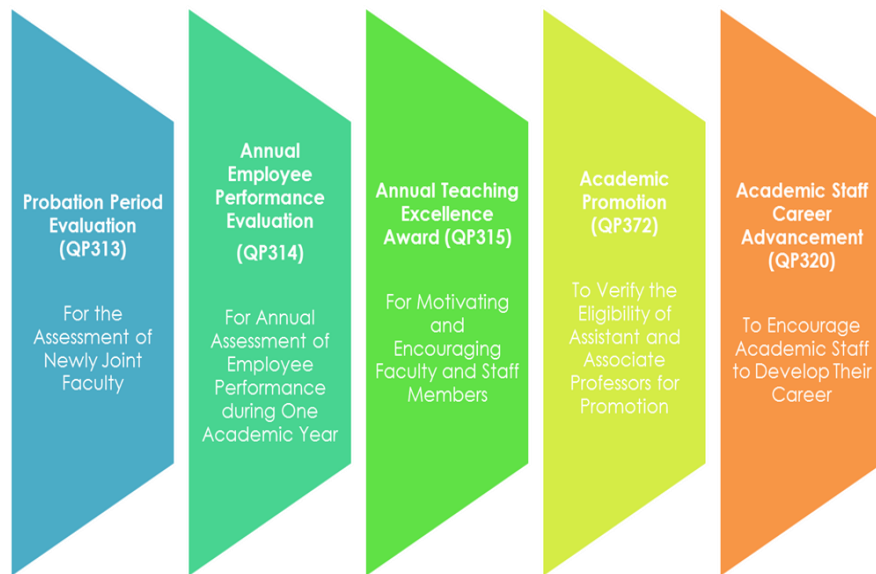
Probation Period Evaluation (QP313)

For the Assessment of Newly Joint Faculty

Annual Employee Performance Evaluation (QP314)

For Annual Assessment of Employee Performance during One Academic Year

Annual Teaching Excellence Award (QP315)

For Motivating and Encouraging Faculty and Staff Members

Academic Promotion (QP372)

To Verify the Eligibility of Assistant and Associate Professors for Promotion

Academic Staff Career Advancement (QP320)

To Encourage Academic Staff to Develop Their Career